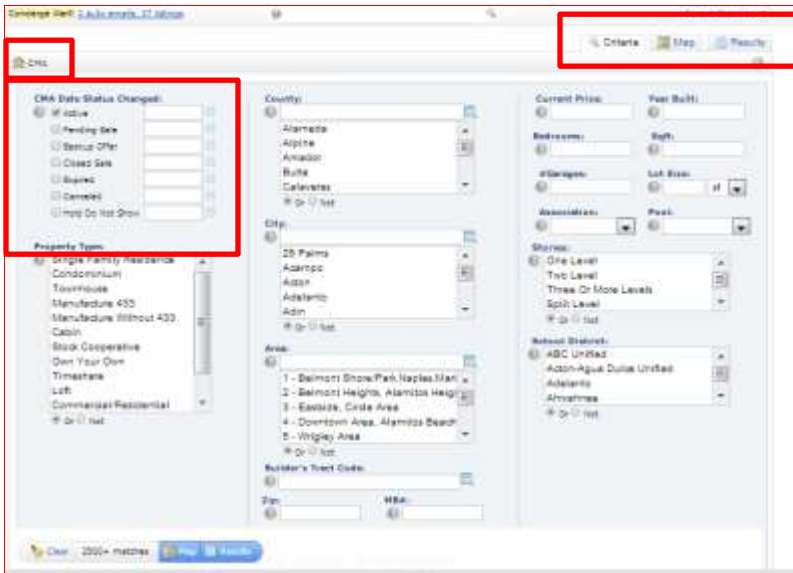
Concierge Mail: 2 Auto emails, 27 listings

Criteria Map Results

CMA

CMA Date Status Changed:
Active
Pending Sale
Backup Offer
Closed Sale
Expired
Canceled
Hold Do Not Show

Property Type:
Single Family Residence
Condominium
Townhouse
Manufacture 433
Manufacture Without 433
Cabin
Stock Cooperative
Own Your Own
Timeshare
Loft
Commercial/Residential
Or Not

County:
Alameda
Alpine
Amador
Butte
Calaveras
Or Not

City:
29 Palms
Acampo
Acton
Adelanto
Adin
Or Not

Area:
1 - Belmont Shore/Park,Naples,Marina
2 - Belmont Heights, Alamitos Heights
3 - Eastside, Circle Area
4 - Downtown Area, Alamitos Beach
5 - Wrigley Area
Or Not

Builder's Tract Code:

Zip:
MLS:

Current Price:
Year Built:
Bedrooms:
Sqft:
#Garages:
Lot Size:
sf
Association:
Pool:

Stories:
One Level
Two Level
Three Or More Levels
Split Level
Or Not

School District:
ABC Unified
Acton-Agua Dulce Unified
Adelanto
Alhambra
Or Not

Clear 2500+ matches Map Results